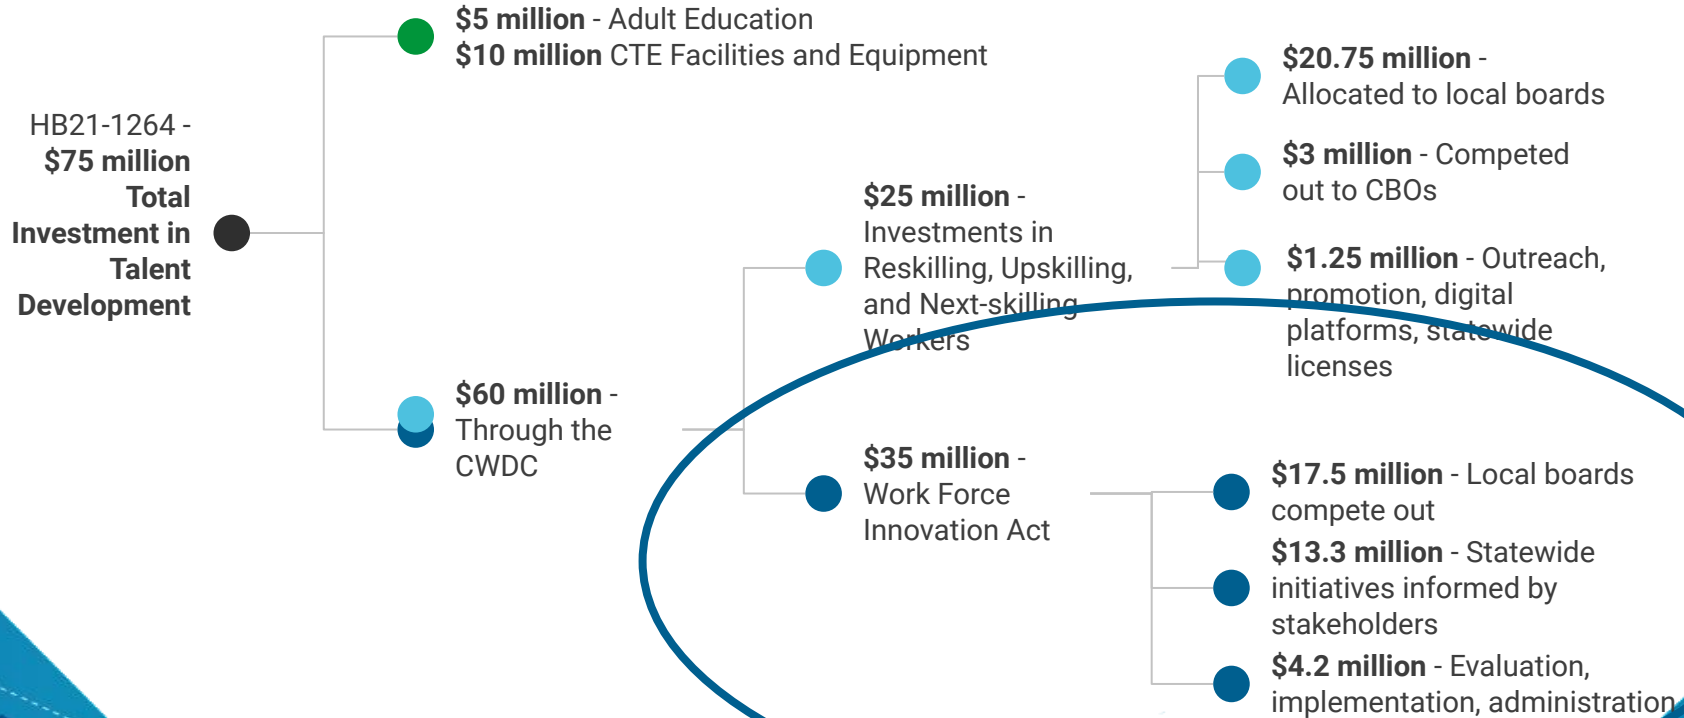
HB21-1264 - **$75 million Total Investment in Talent Development**

**$5 million** - Adult Education
**$10 million** CTE Facilities and Equipment

**$60 million** - Through the CWDC

**$25 million** - Investments in Reskilling, Upskilling, and Next-skilling Workers

**$20.75 million** - Allocated to local boards

**$3 million** - Competed out to CBOs

**$1.25 million** - Outreach, promotion, digital platforms, statewide licenses

**$35 million** - Work Force Innovation Act

**$17.5 million** - Local boards compete out

**$13.3 million** - Statewide initiatives informed by stakeholders

**$4.2 million** - Evaluation, implementation, administration